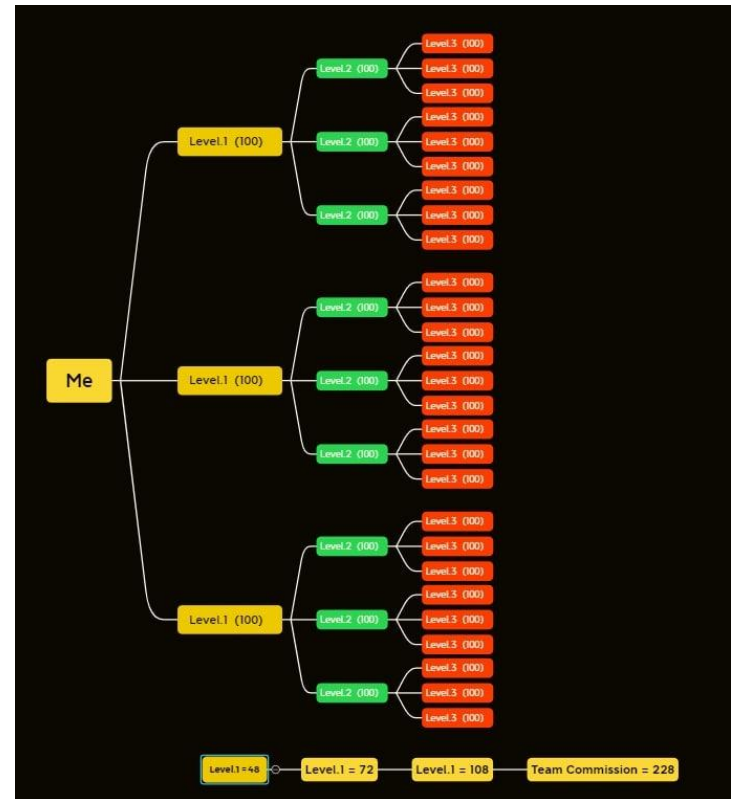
Me

Level.1 (100)

Level.2 (100)

Level.3 (100)
Level.3 (100)
Level.3 (100)

Level.2 (100)

Level.3 (100)
Level.3 (100)
Level.3 (100)

Level.2 (100)

Level.3 (100)
Level.3 (100)
Level.3 (100)

Level.1 (100)

Level.2 (100)

Level.3 (100)
Level.3 (100)
Level.3 (100)

Level.2 (100)

Level.3 (100)
Level.3 (100)
Level.3 (100)

Level.2 (100)

Level.3 (100)
Level.3 (100)
Level.3 (100)

Level.1 (100)

Level.2 (100)

Level.3 (100)
Level.3 (100)
Level.3 (100)

Level.2 (100)

Level.3 (100)
Level.3 (100)
Level.3 (100)

Level.2 (100)

Level.3 (100)
Level.3 (100)
Level.3 (100)

Level.1 = 48
Level.1 = 72
Level.1 = 108
Team Commission = 228